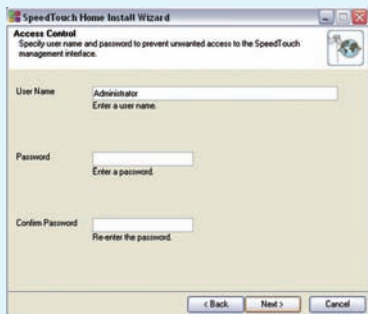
SpeedTouch Home Install Wizard

Access Control
Specify user name and password to prevent unwanted access to the SpeedTouch management interface.

User Name
Administrator
Enter a user name.

Password
Enter a password.

Confirm Password
Re-enter the password.

< Back
Next >
Cancel